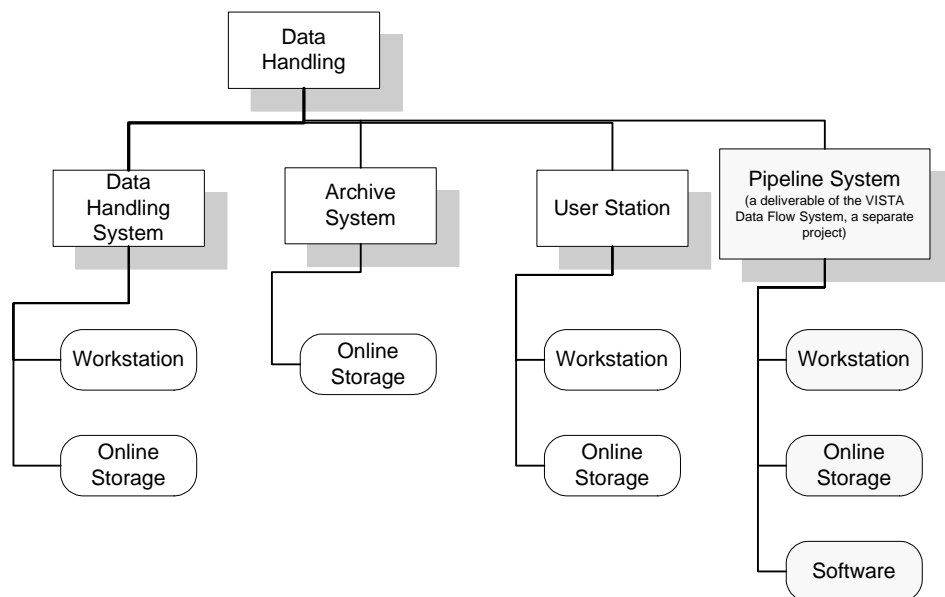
Data Handling

Data Handling System

Workstation

Online Storage

Archive System

Online Storage

User Station

Workstation

Online Storage

Pipeline System
(a deliverable of the VISTA Data Flow System, a separate project)

Workstation

Online Storage

Software